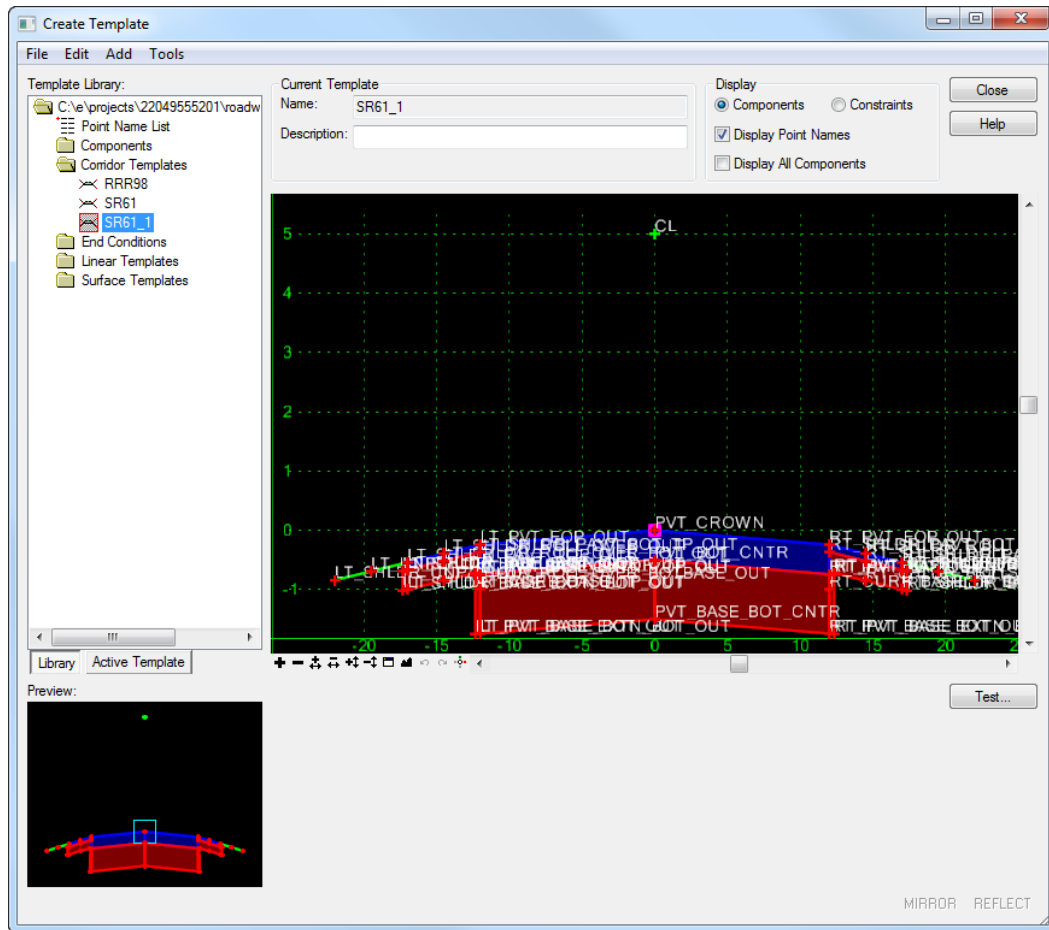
Create Template

File Edit Add Tools

Template Library:
C:\e\projects\22049555201\roadw
Point Name List
Components
Corridor Templates
RRR98
SR61
SR61_1
End Conditions
Linear Templates
Surface Templates

Library | Active Template

Preview:

Current Template
Name: SR61_1
Description:

Display
Components
Constraints
Display Point Names
Display All Components

Close
Help

CL
5
4
3
2
1
0
-1
PVT_CROWN
LT_PVT_EOP_OUT
RT_PVT_EOP_OUT
PVT_BASE_BOT_CNTR
-20 -15 -10 -5 0 5 10 15 20

Test...

MIRROR REFLECT